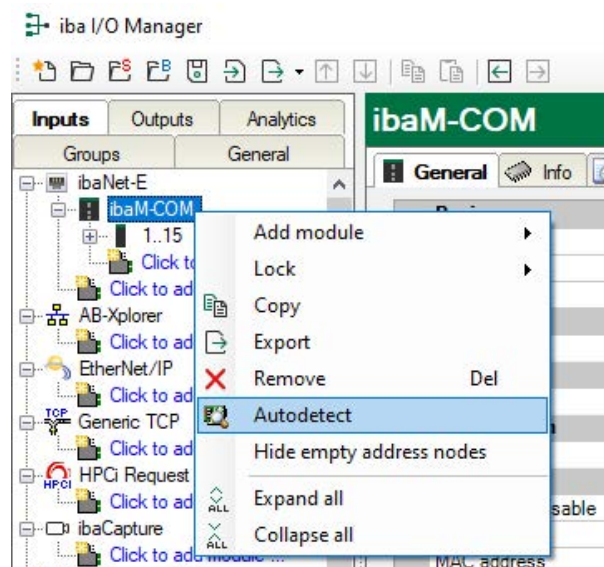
iba I/O Manager

Inputs | Outputs | Analytics
Groups | General

ibaNet-E
ibaM-COM
1..15
Click to
Click to ad
AB-Xplorer
Click to ad
EtherNet/IP
Click to ad
TCP
Generic TCP
Click to ad
HPCi Request
HPCI
Click to ad
ibaCapture
Click to add module ...

ibaM-COM
General | Info

Add module
Lock
Copy
Export
Remove Del
Autodetect
Hide empty address nodes
ALL
Expand all
ALL
Collapse all

sable
MAC address